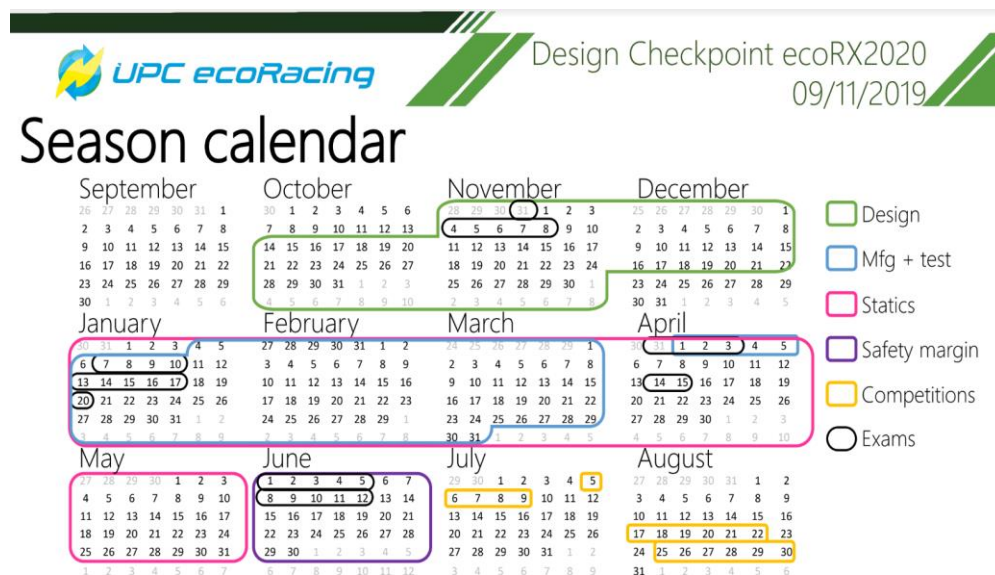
UPC ecoRacing

Design Checkpoint ecoRX2020
09/11/2019

Season calendar

September
26 27 28 29 30 31 1
2 3 4 5 6 7 8
9 10 11 12 13 14 15
16 17 18 19 20 21 22
23 24 25 26 27 28 29
30 1 2 3 4 5 6

October
30 1 2 3 4 5 6
7 8 9 10 11 12 13
14 15 16 17 18 19 20
21 22 23 24 25 26 27
28 29 30 31 1 2 3
4 5 6 7 8 9 10

November
28 29 30 31 1 2 3
4 5 6 7 8 9 10
11 12 13 14 15 16 17
18 19 20 21 22 23 24
25 26 27 28 29 30 1
2 3 4 5 6 7 8

December
25 26 27 28 29 30 1
2 3 4 5 6 7 8
9 10 11 12 13 14 15
16 17 18 19 20 21 22
23 24 25 26 27 28 29
30 31 1 2 3 4 5

January
30 31 1 2 3 4 5
6 7 8 9 10 11 12
13 14 15 16 17 18 19
20 21 22 23 24 25 26
27 28 29 30 31 1 2
3 4 5 6 7 8 9

February
27 28 29 30 31 1 2
3 4 5 6 7 8 9
10 11 12 13 14 15 16
17 18 19 20 21 22 23
24 25 26 27 28 29 1
2 3 4 5 6 7 8

March
24 25 26 27 28 29 1
2 3 4 5 6 7 8
9 10 11 12 13 14 15
16 17 18 19 20 21 22
23 24 25 26 27 28 29
30 31 1 2 3 4 5

April
30 31 1 2 3 4 5
6 7 8 9 10 11 12
13 14 15 16 17 18 19
20 21 22 23 24 25 26
27 28 29 30 1 2 3
4 5 6 7 8 9 10

May
27 28 29 30 1 2 3
4 5 6 7 8 9 10
11 12 13 14 15 16 17
18 19 20 21 22 23 24
25 26 27 28 29 30 31
1 2 3 4 5 6 7

June
1 2 3 4 5 6 7
8 9 10 11 12 13 14
15 16 17 18 19 20 21
22 23 24 25 26 27 28
29 30 1 2 3 4 5
6 7 8 9 10 11 12

July
29 30 1 2 3 4 5
6 7 8 9 10 11 12
13 14 15 16 17 18 19
20 21 22 23 24 25 26
27 28 29 30 31 1 2
3 4 5 6 7 8 9

August
27 28 29 30 31 1 2
3 4 5 6 7 8 9
10 11 12 13 14 15 16
17 18 19 20 21 22 23
24 25 26 27 28 29 30
31 1 2 3 4 5 6

Design
Mfg + test
Statics
Safety margin
Competitions
Exams